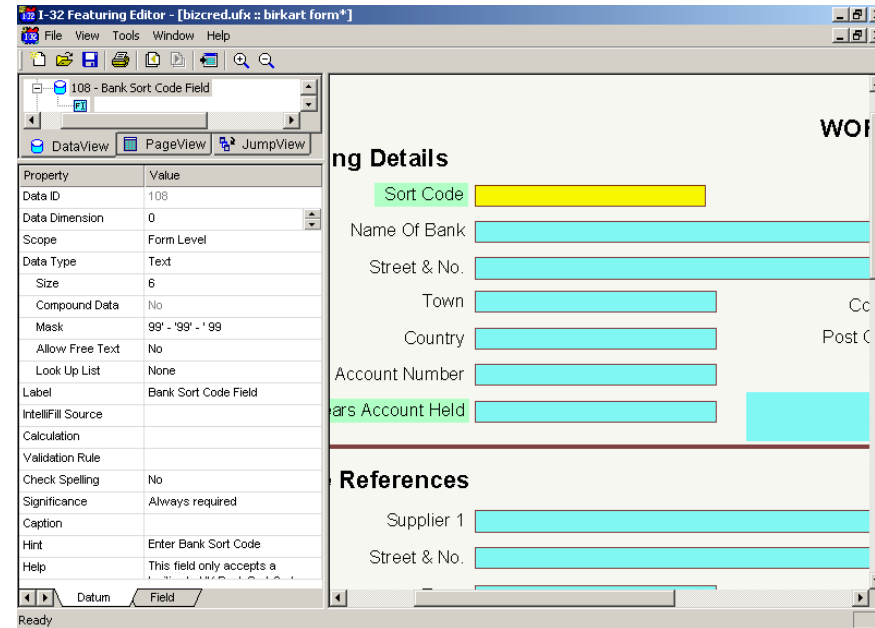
I-32 Featuring Editor - [bizcred.ufx :: birkart form*]
File View Tools Window Help

108 - Bank Sort Code Field
DataView PageView JumpView

| Property | Value |
|---|---|
| Data ID | 108 |
| Data Dimension | 0 |
| Scope | Form Level |
| Data Type | Text |
| Size | 6 |
| Compound Data | No |
| Mask | 99' - '99' - ' 99 |
| Allow Free Text | No |
| Look Up List | None |
| Label | Bank Sort Code Field |
| IntelliFill Source | |
| Calculation | |
| Validation Rule | |
| Check Spelling | No |
| Significance | Always required |
| Caption | |
| Hint | Enter Bank Sort Code |
| Help | This field only accepts a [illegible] |

Datum Field

WOI
ng Details
Sort Code
Name Of Bank
Street & No.
Town
Co
Country
Post C
Account Number
ears Account Held

References
Supplier 1
Street & No.

Ready